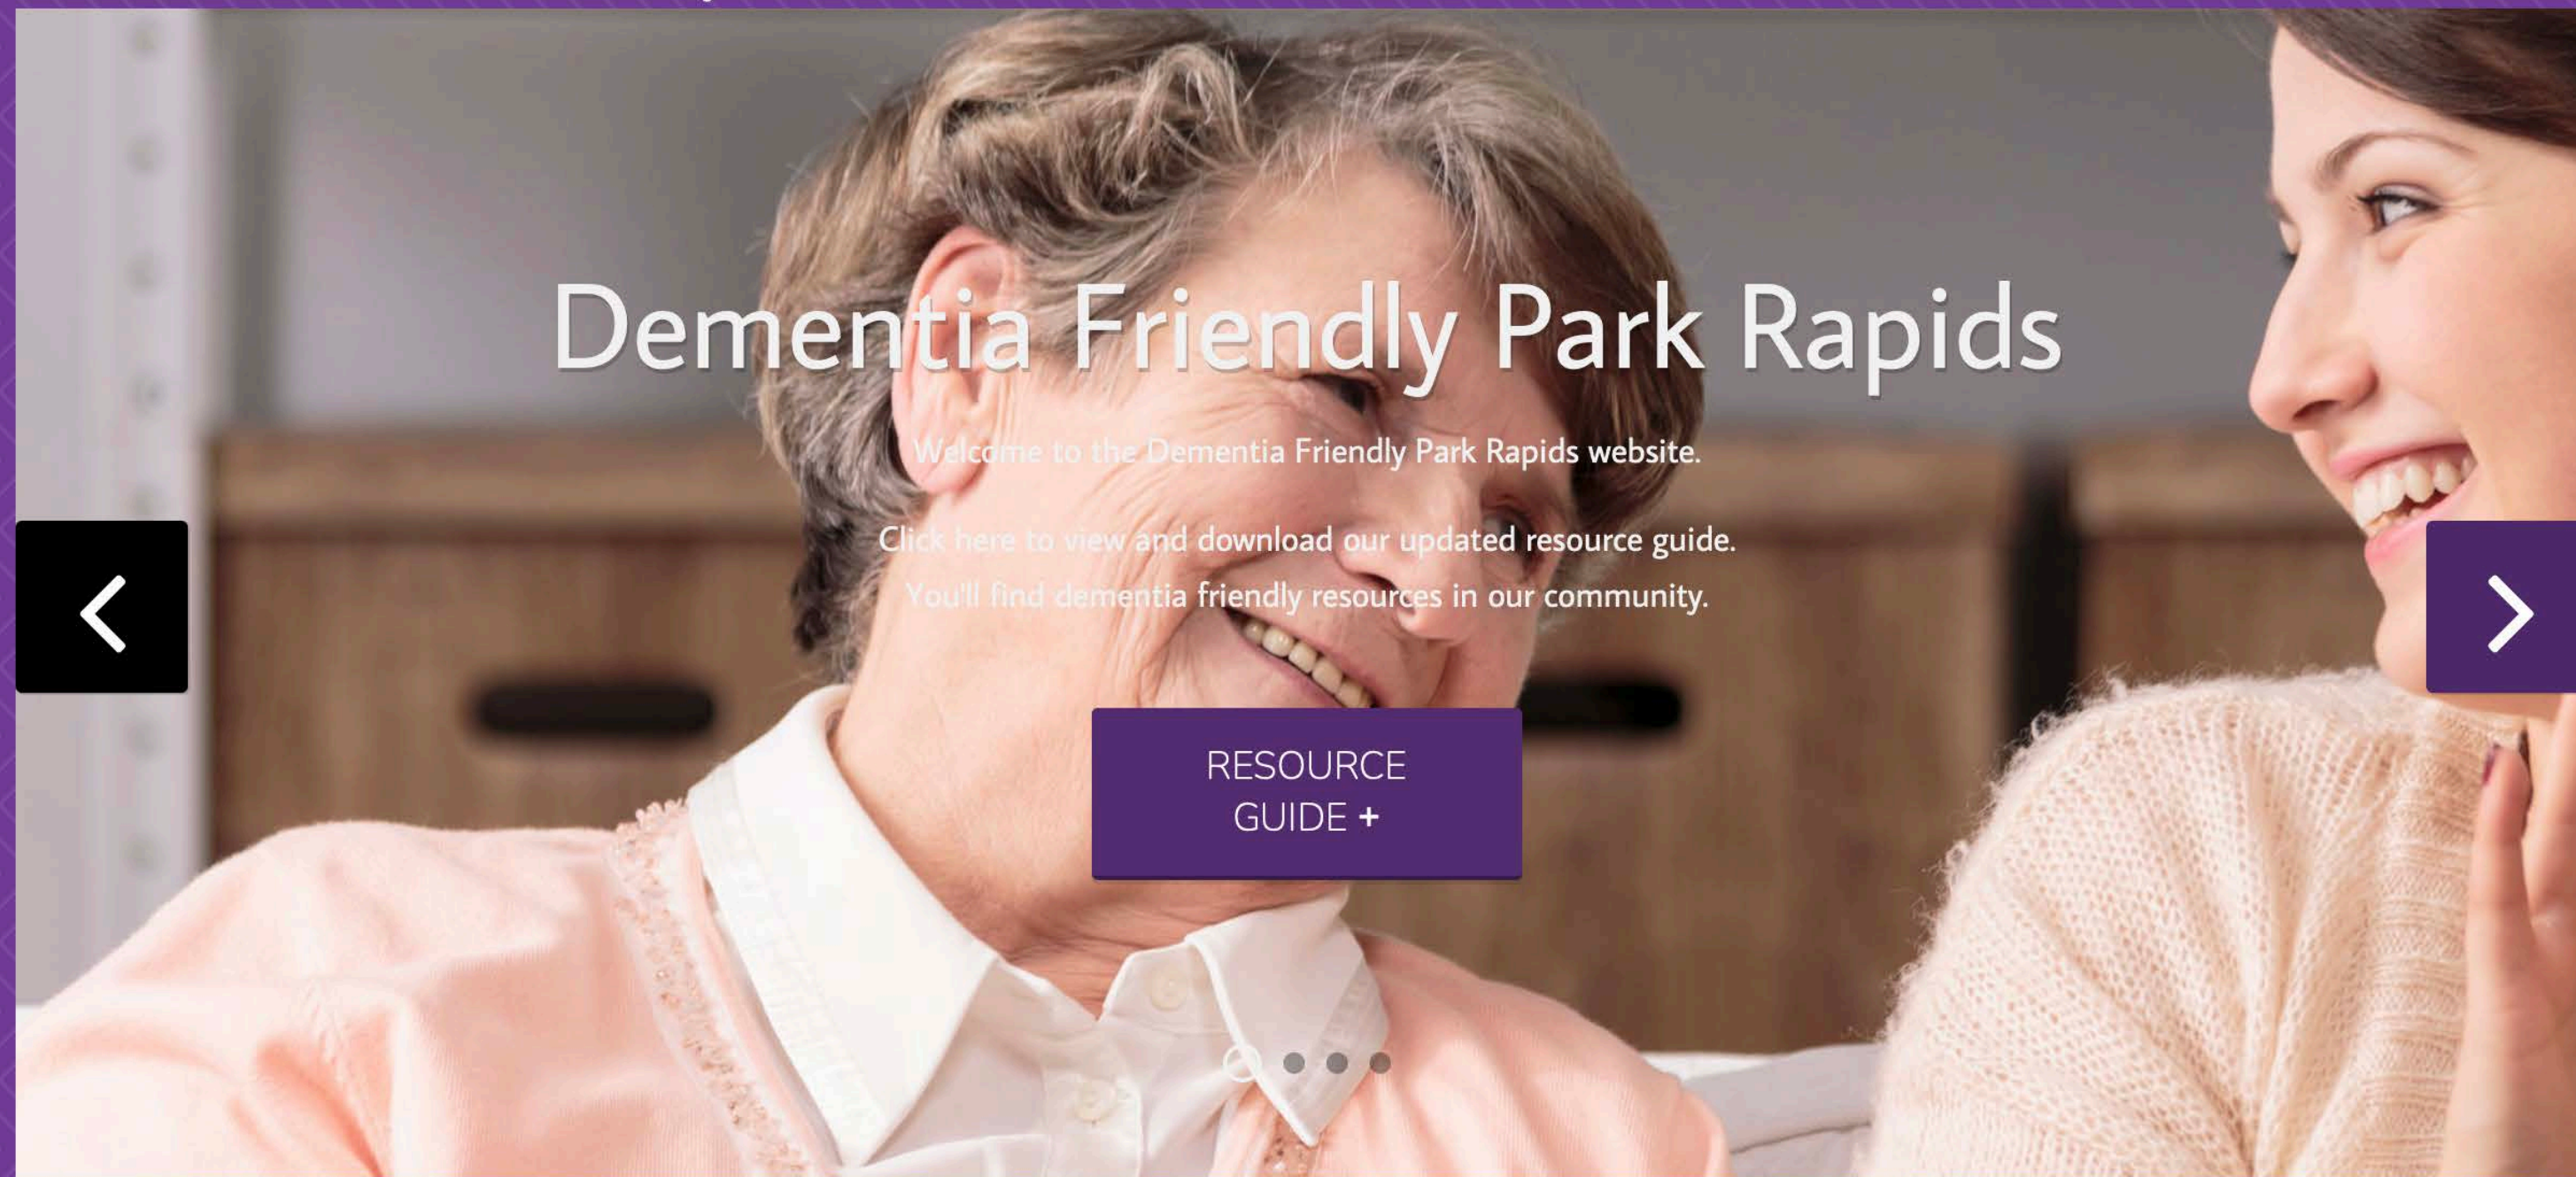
Dementia Friendly Park Rapids

Welcome to the Dementia Friendly Park Rapids website.

Click here to view and download our updated resource guide. You'll find dementia friendly resources in our community.

RESOURCE GUIDE +